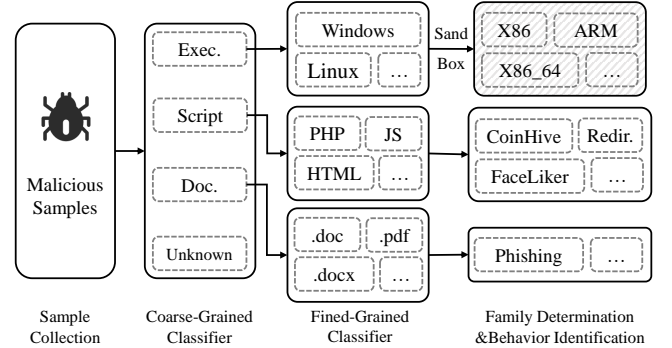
Malicious Samples

Exec.

Script

Doc.

Unknown

Windows

Linux

…

Sand Box

X86

ARM

X86_64

…

PHP

JS

HTML

…

CoinHive

Redir.

FaceLiker

…

.doc

.pdf

.docx

…

Phishing

…

Sample Collection

Coarse-Grained Classifier

Fined-Grained Classifier

Family Determination &Behavior Identification